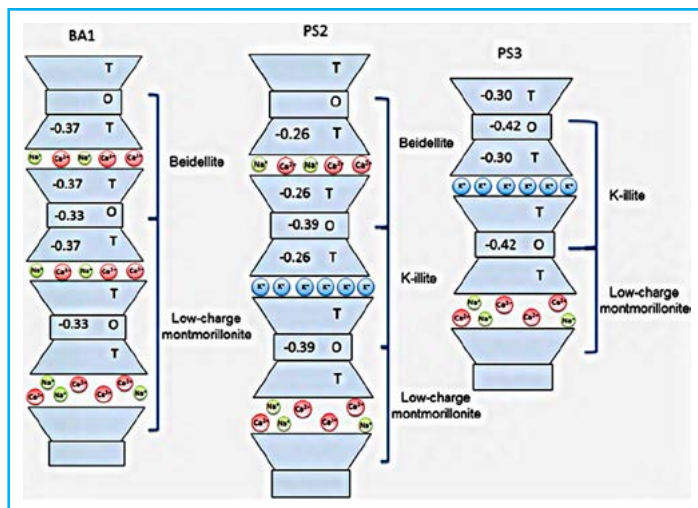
BA1

T
O
-0.37 T
$Na^+$ $Ca^{2+}$ $Na^+$ $Ca^{2+}$
-0.37 T
-0.33 O
-0.37 T
$Na^+$ $Ca^{2+}$ $Na^+$ $Ca^{2+}$
T
-0.33 O
T
$Na^+$ $Ca^{2+}$ $Na^+$ $Ca^{2+}$ $Ca^{2+}$ $Na^+$

Beidellite

Low-charge montmorillonite

PS2

T
O
-0.26 T
$Na^+$ $Ca^{2+}$ $Na^+$ $Ca^{2+}$ $Ca^{2+}$
-0.26 T
-0.39 O
-0.26 T
$K^+$ $K^+$ $K^+$ $K^+$ $K^+$ $K^+$
T
-0.39 O
T
$Na^+$ $Ca^{2+}$ $Na^+$ $Ca^{2+}$ $Ca^{2+}$ $Na^+$

Beidellite

K-illite

Low-charge montmorillonite

PS3

-0.30 T
-0.42 O
-0.30 T
$K^+$ $K^+$ $K^+$ $K^+$ $K^+$ $K^+$
T
-0.42 O
T
$Na^+$ $Ca^{2+}$ $Ca^{2+}$ $Ca^{2+}$ $Na^+$ $Ca^{2+}$ $Na^+$

K-illite

Low-charge montmorillonite